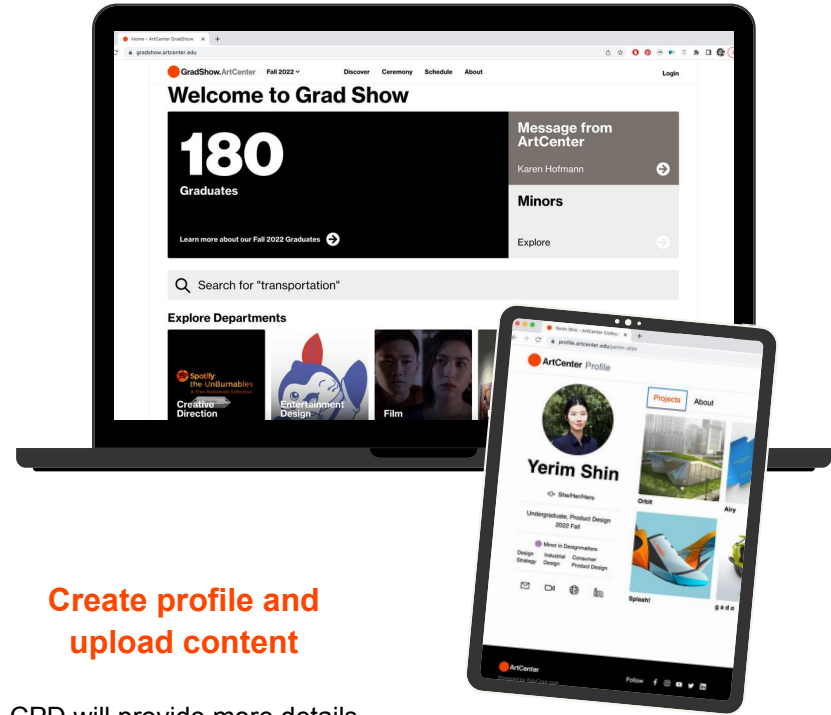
Home - ArtCenter GradShow ×

gradshow.artcenter.edu

GradShow.ArtCenter Fall 2022 Discover Ceremony Schedule About Login

Welcome to Grad Show

180

Graduates

Learn more about our Fall 2022 Graduates

Message from ArtCenter

Karen Hofmann

Minors

Explore

Search for "transportation"

Explore Departments

Spotify the UnBurnables

Creative Direction

Entertainment Design

Film

Yerim Shin - ArtCenter Collec...

profile.artcenter.edu/yerim-shin

ArtCenter Profile

Projects About

Yerim Shin

She/Her/Hers

Undergraduate, Product Design 2022 Fall

Minor in Designmatters

Design Strategy Industrial Design Consumer Product Design

Orbit

Airy

Splash!

gado

ArtCenter

Follow

Create profile and upload content

CPD will provide more details